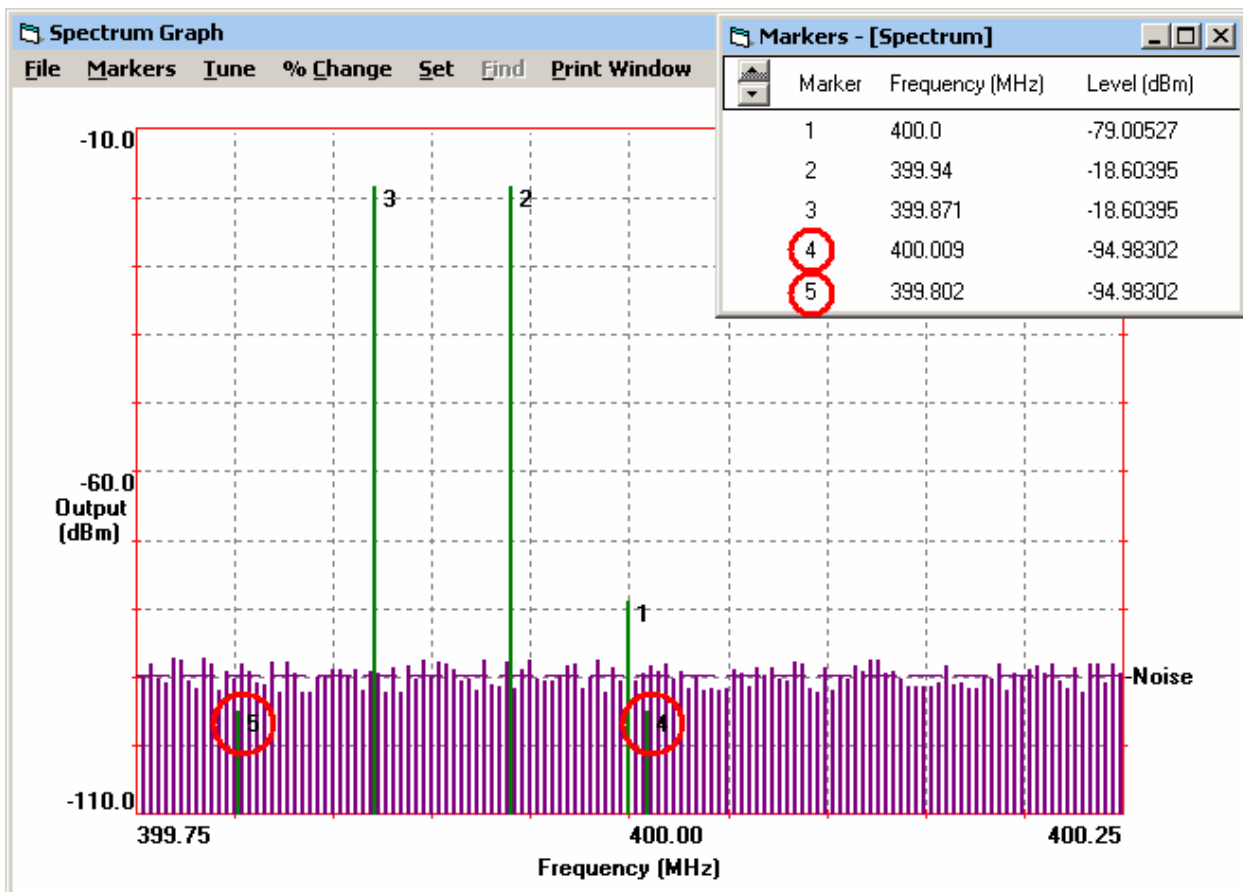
Spectrum Graph
File Markers Tune % Change Set Find Print Window

Markers - [Spectrum]

| Marker | Frequency (MHz) | Level (dBm) |
|---|---|---|
| 1 | 400.0 | -79.00527 |
| 2 | 399.94 | -18.60395 |
| 3 | 399.871 | -18.60395 |
| 4 | 400.009 | -94.98302 |
| 5 | 399.802 | -94.98302 |

-10.0
-60.0
Output (dBm)
-110.0
3
2
1
Noise
5
4
399.75
400.00
400.25
Frequency (MHz)